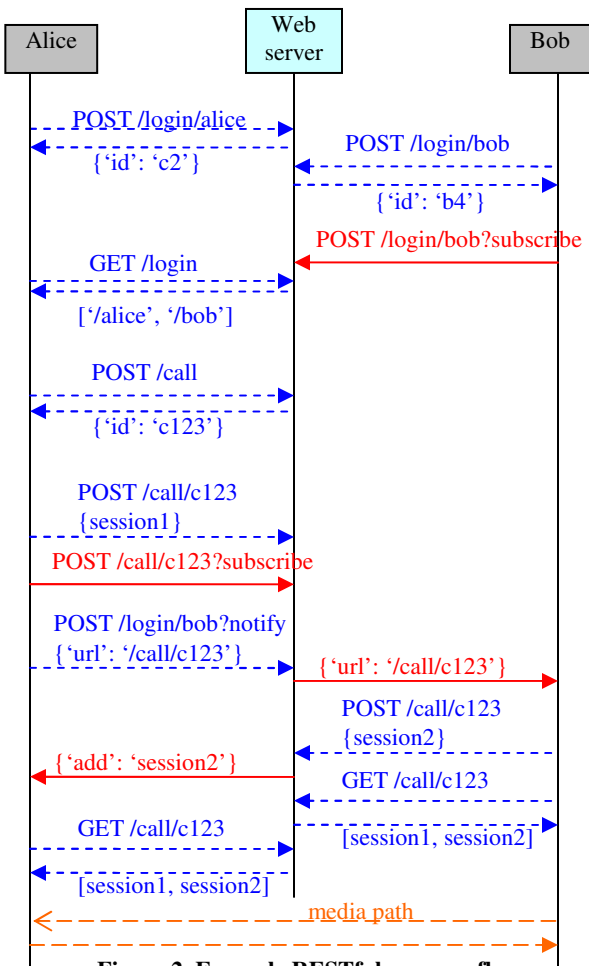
Alice

Web server

Bob

POST /login/alice

{'id': 'c2'}

POST /login/bob

{'id': 'b4'}

POST /login/bob?subscribe

GET /login

['/alice', '/bob']

POST /call

{'id': 'c123'}

POST /call/c123 {session1}

POST /call/c123?subscribe

POST /login/bob?notify {'url': '/call/c123'}

{'url': '/call/c123'}

POST /call/c123 {session2}

{'add': 'session2'}

GET /call/c123

GET /call/c123

[session1, session2]

[session1, session2]

media path

Figure 2. Example RESTful message flow